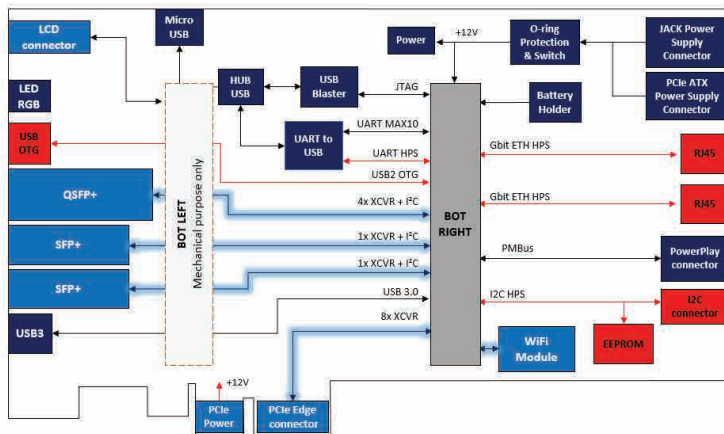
LCD connector

Micro USB

Power

+12V

O-ring Protection & Switch

JACK Power Supply Connector

PCIe ATX Power Supply Connector

LED RGB

HUB USB

USB Blaster

JTAG

Battery Holder

USB OTG

UART to USB

UART MAX10

UART HPS

USB2 OTG

Gbit ETH HPS

RJ45

QSFP+

Gbit ETH HPS

RJ45

BOT LEFT
Mechanical purpose only

4x XCVR + I²C

BOT RIGHT

SFP+

1x XCVR + I²C

PMBus

PowerPlay connector

SFP+

1x XCVR + I²C

USB 3.0

I2C HPS

I2C connector

USB3

8x XCVR

EEPROM

WiFi Module

+12V

PCIe Power

PCIe Edge connector